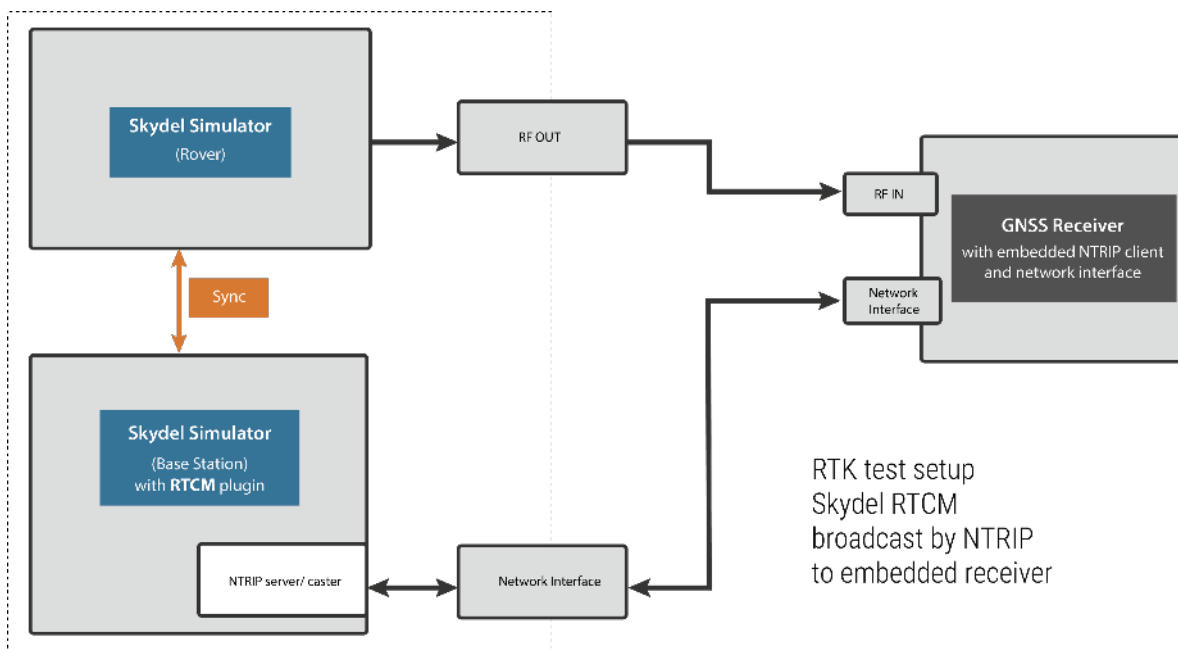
Skydel Simulator
(Rover)

RF OUT

RF IN

GNSS Receiver
with embedded NTRIP client and network interface

Network Interface

Sync

Skydel Simulator
(Base Station)
with RTCM plugin

NTRIP server/ caster

Network Interface

RTK test setup
Skydel RTCM
broadcast by NTRIP
to embedded receiver